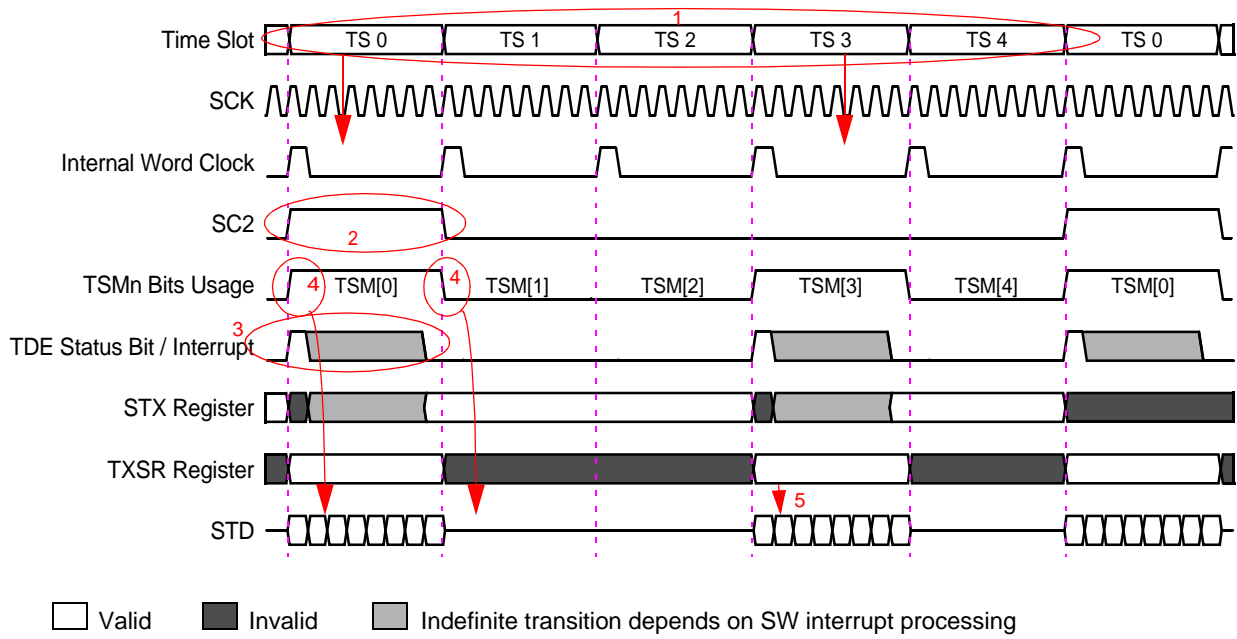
1
Time Slot
TS 0
TS 1
TS 2
TS 3
TS 4
TS 0
SCK
Internal Word Clock
SC2
2
TSMn Bits Usage
4
TSM[0]
4
TSM[1]
TSM[2]
TSM[3]
TSM[4]
TSM[0]
3
TDE Status Bit / Interrupt
STX Register
TXSR Register
5
STD

Valid
Invalid
Indefinite transition depends on SW interrupt processing